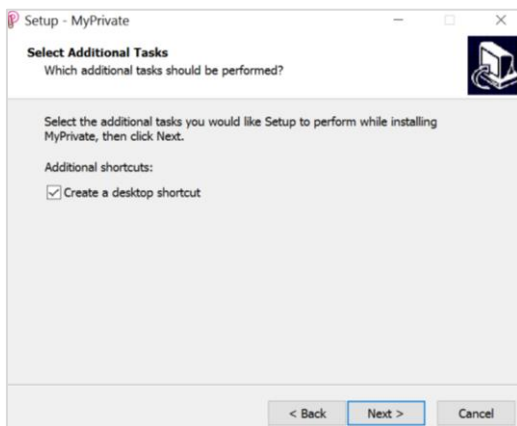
Setup - MyPrivate

Select Additional Tasks
Which additional tasks should be performed?

Select the additional tasks you would like Setup to perform while installing MyPrivate, then click Next.

Additional shortcuts:

Create a desktop shortcut

< Back Next > Cancel